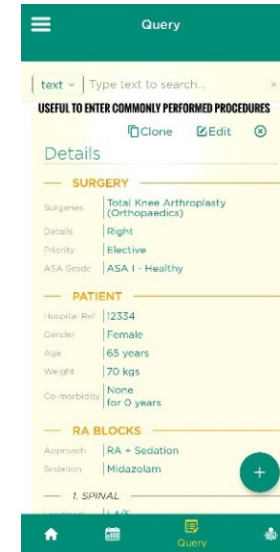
Query

text Type text to search... ×

USEFUL TO ENTER COMMONLY PERFORMED PROCEDURES

Clone Edit

Details

SURGERY

| | |
|---|---|
| Surgeries | Total Knee Arthroplasty (Orthopaedics) |
| Details | Right |
| Priority | Elective |
| ASA Grade | ASA I - Healthy |

PATIENT

| | |
|---|---|
| Hospital Ref | 12334 |
| Gender | Female |
| Age | 65 years |
| Weight | 70 kgs |
| Co-morbidity | None for 0 years |

RA BLOCKS

| | |
|---|---|
| Approach | RA + Sedation |
| Sedation | Midazolam |

1. SPINAL

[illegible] L4/5

+

Query